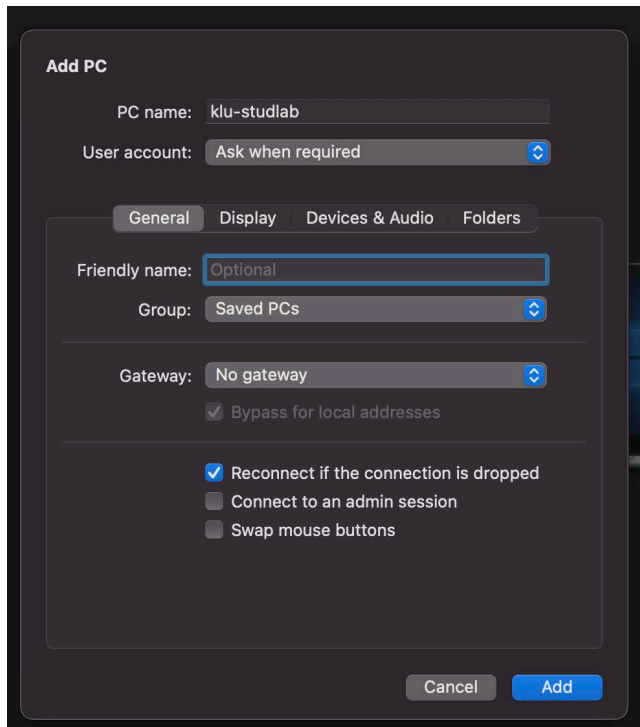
Add PC

PC name: klu-studlab

User account: Ask when required

General Display Devices & Audio Folders

Friendly name: Optional

Group: Saved PCs

Gateway: No gateway

Bypass for local addresses

Reconnect if the connection is dropped

Connect to an admin session

Swap mouse buttons

Cancel Add